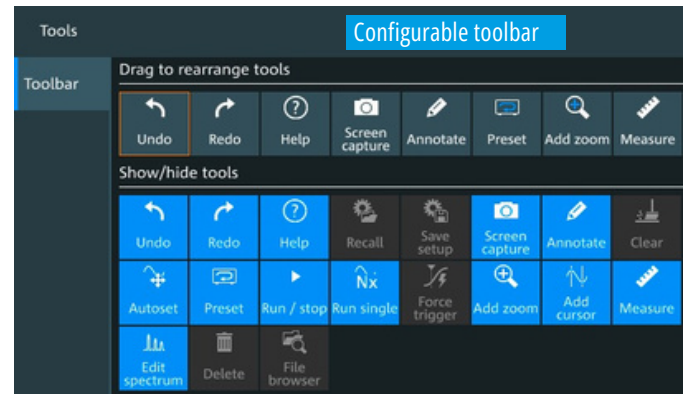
Tools

Configurable toolbar

Toolbar

Drag to rearrange tools

Undo
Redo
Help
Screen capture
Annotate
Preset
Add zoom
Measure

Show/hide tools

Undo
Redo
Help
Recall
Save setup
Screen capture
Annotate
Clear

Autoset
Preset
Run / stop
Run single
Force trigger
Add zoom
Add cursor
Measure

Edit spectrum
Delete
File browser